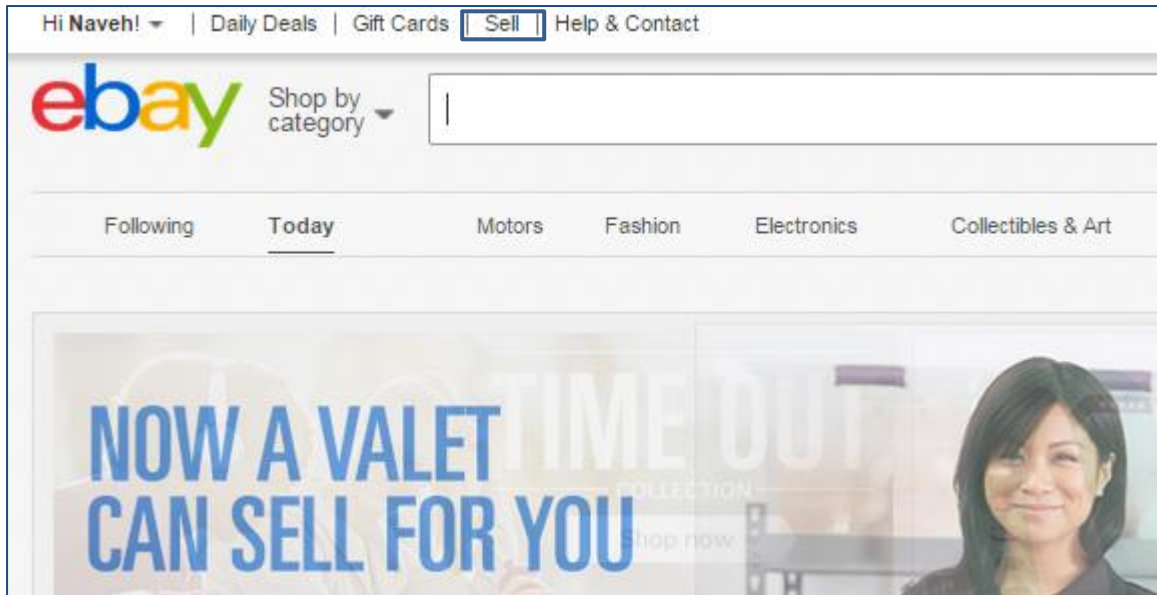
Hi Naveh! | Daily Deals | Gift Cards | Sell | Help & Contact

ebay Shop by category

Following Today Motors Fashion Electronics Collectibles & Art

TIME OUT
COLLECTION
Shop now

NOW A VALET CAN SELL FOR YOU